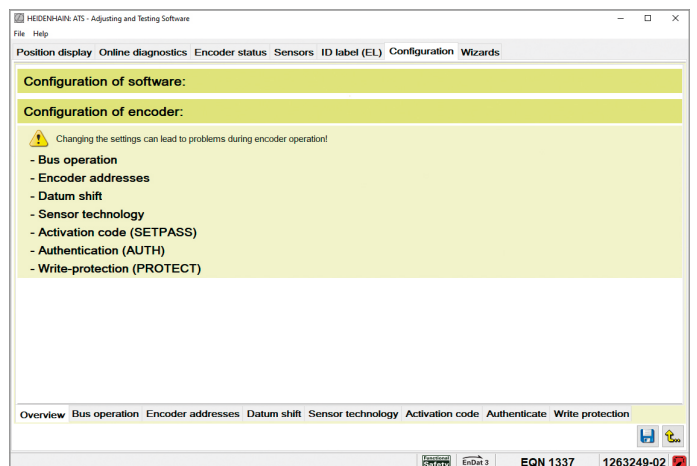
HEIDENHAIN: ATS - Adjusting and Testing Software

File Help

Position display | Online diagnostics | Encoder status | Sensors | ID label (EL) | Configuration | Wizards

Configuration of software:

Configuration of encoder:

Changing the settings can lead to problems during encoder operation!

- Bus operation
- Encoder addresses
- Datum shift
- Sensor technology
- Activation code (SETPASS)
- Authentication (AUTH)
- Write-protection (PROTECT)

Overview | Bus operation | Encoder addresses | Datum shift | Sensor technology | Activation code | Authenticate | Write protection

Functional Safety | EnDat 3 | EQN 1337 | 1263249-02